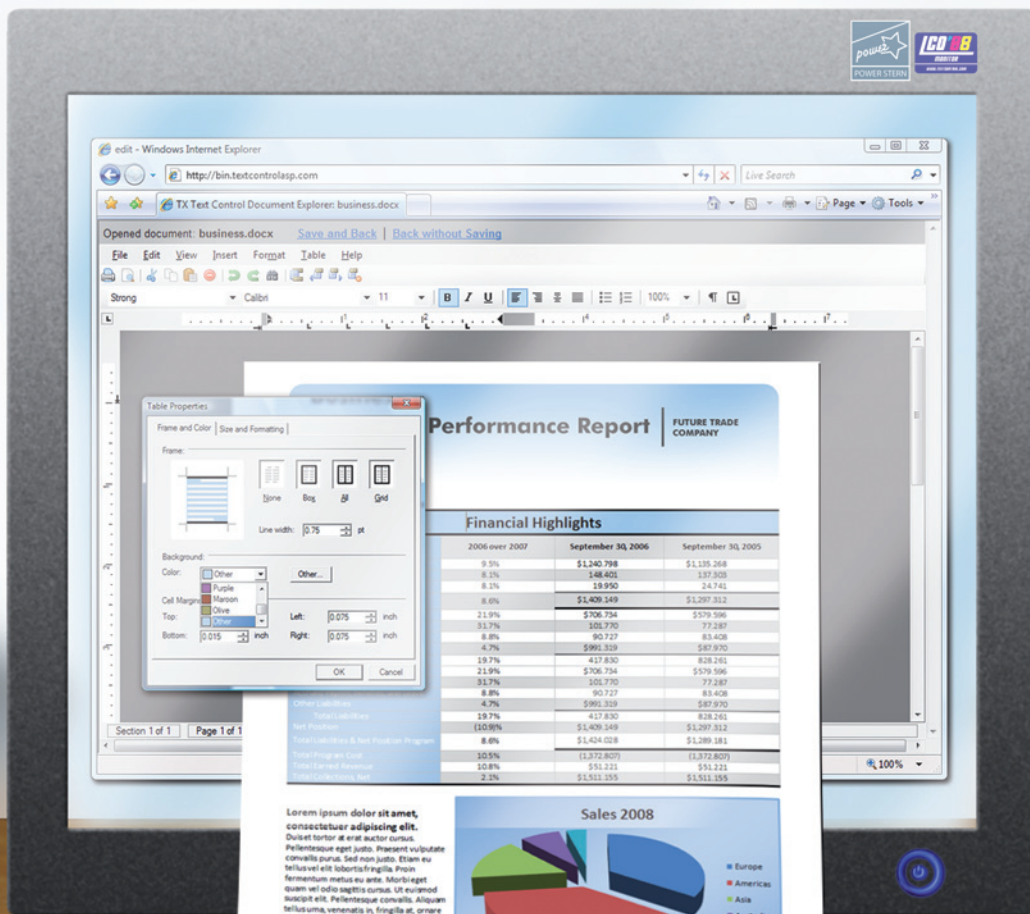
POWER STERN

edit - Windows Internet Explorer

http://bin.textcontrolasp.com

Live Search

TX Text Control Document Explorer: business.docx

Page ▾ Tools ▾

Opened document: business.docx Save and Back | Back without Saving

File Edit View Insert Format Table Help

Strong Calibri 11 B I U 100% ¶

Table Properties

Frame and Color Size and Formatting

Frame:

None Box All Grid

Line width: 0.75 pt

Background:

Color: Other Other...

Purple
Maroon
Olive
Other

Cell Margins

Top: Left: 0.075 inch

Bottom: 0.015 inch Right: 0.075 inch

OK Cancel

Performance Report

FUTURE TRADE COMPANY

Financial Highlights

| | 2006 over 2007 | September 30, 2006 | September 30, 2005 |
|---|---|---|---|
| | 9.5% | $1,240.798 | $1,135.268 |
| | 8.1% | 148.401 | 137.303 |
| | 8.1% | 19.950 | 24.741 |
| | 8.6% | $1,409.149 | $1,297.312 |
| | 21.9% | $706.734 | $579.596 |
| | 31.7% | 101.770 | 77.287 |
| | 8.8% | 90.727 | 83.408 |
| | 4.7% | $991.319 | $87.970 |
| | 19.7% | 417.830 | 828.261 |
| | 21.9% | $706.734 | $579.596 |
| | 31.7% | 101.770 | 77.287 |
| | 8.8% | 90.727 | 83.408 |
| Other Liabilities | 4.7% | $991.319 | $87.970 |
| Total Liabilities | 19.7% | 417.830 | 828.261 |
| Net Position | (10.9)% | $1,409.149 | $1,297.312 |
| Total Liabilities & Net Position Program | 8.6% | $1,424.028 | $1,289.181 |
| Total Program Cost | 10.5% | (1,372.807) | (1,372.807) |
| Total Earned Revenue | 10.8% | $51.221 | $51.221 |
| Total Collections, Net | 2.1% | $1,511.155 | $1,511.155 |

Section 1 of 1 Page 1 of 1

100%

Lorem ipsum dolor sit amet, consectetuer adipiscing elit.
Duis et tortor at erat auctor cursus. Pellentesque eget justo. Praesent vulputate convallis purus. Sed non justo. Etiam eu tellus vel elit lobortis fringilla. Proin fermentum metus eu ante. Morbi eget quam vel odio sagittis cursus. Ut euismod suscipit elit. Pellentesque convallis. Aliquam tellus urna, venenatis in, fringilla at, ornare

Sales 2008

Europe
Americas
Asia